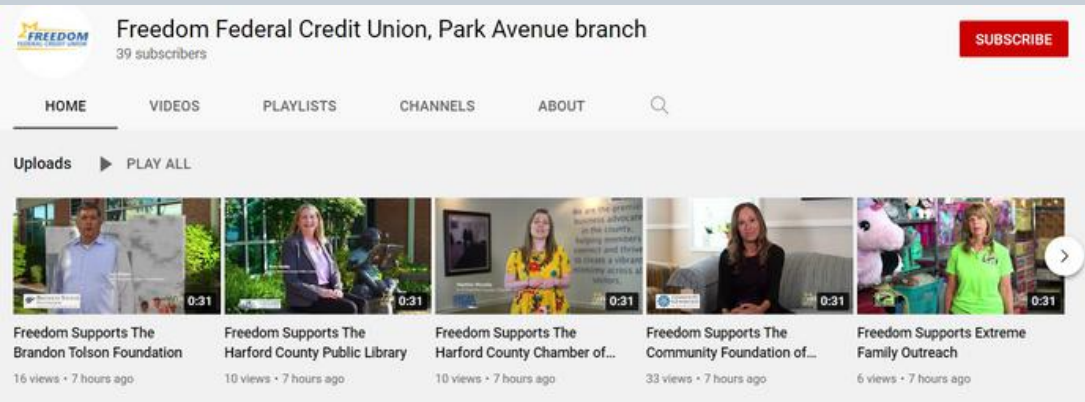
FREEDOM FEDERAL CREDIT UNION

Freedom Federal Credit Union, Park Avenue branch
39 subscribers

SUBSCRIBE

HOME VIDEOS PLAYLISTS CHANNELS ABOUT

Uploads PLAY ALL

0:31
Freedom Supports The Brandon Tolson Foundation
16 views • 7 hours ago

0:31
Freedom Supports The Harford County Public Library
10 views • 7 hours ago

0:31
Freedom Supports The Harford County Chamber of...
10 views • 7 hours ago

0:31
Freedom Supports The Community Foundation of...
33 views • 7 hours ago

0:31
Freedom Supports Extreme Family Outreach
6 views • 7 hours ago